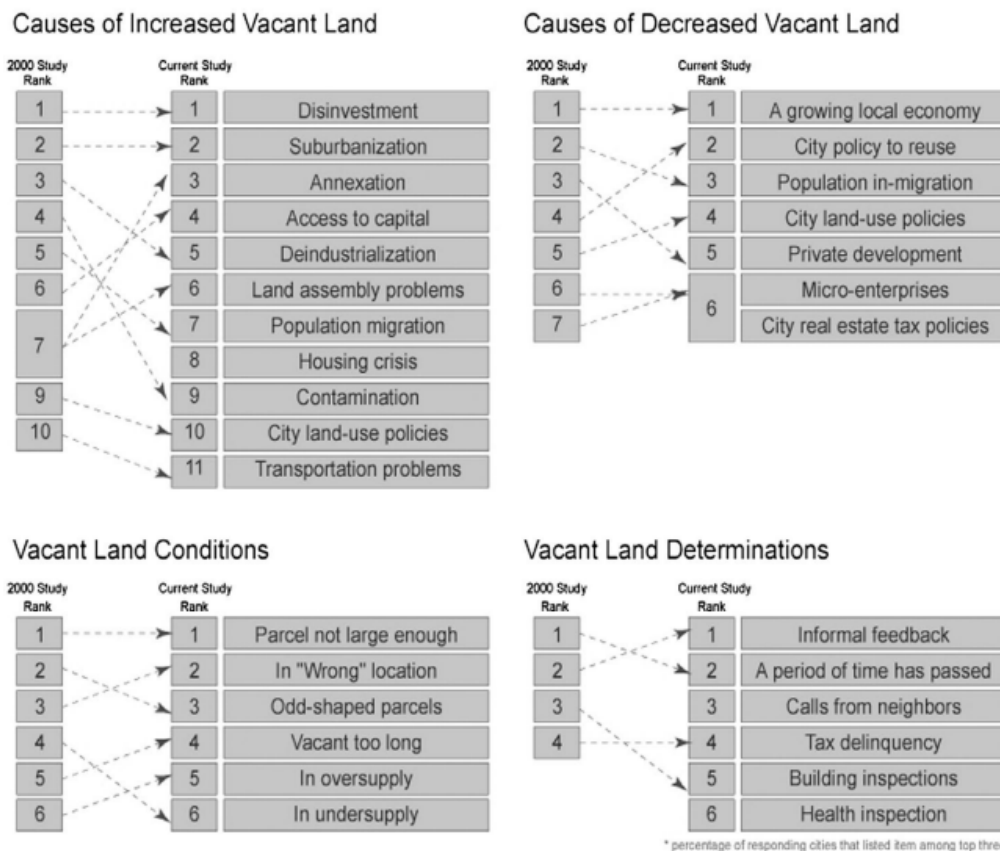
Causes of Increased Vacant Land

| 2000 Study Rank | Current Study Rank | |
|---|---|---|
| 1 | 1 | Disinvestment |
| 2 | 2 | Suburbanization |
| 3 | 3 | Annexation |
| 4 | 4 | Access to capital |
| 5 | 5 | Deindustrialization |
| 6 | 6 | Land assembly problems |
| 7 | 7 | Population migration |
| | 8 | Housing crisis |
| 9 | 9 | Contamination |
| 10 | 10 | City land-use policies |
| | 11 | Transportation problems |

Causes of Decreased Vacant Land

| 2000 Study Rank | Current Study Rank | |
|---|---|---|
| 1 | 1 | A growing local economy |
| 2 | 2 | City policy to reuse |
| 3 | 3 | Population in-migration |
| 4 | 4 | City land-use policies |
| 5 | 5 | Private development |
| 6 | 6 | Micro-enterprises |
| 7 | | City real estate tax policies |

Vacant Land Conditions

| 2000 Study Rank | Current Study Rank | |
|---|---|---|
| 1 | 1 | Parcel not large enough |
| 2 | 2 | In "Wrong" location |
| 3 | 3 | Odd-shaped parcels |
| 4 | 4 | Vacant too long |
| 5 | 5 | In oversupply |
| 6 | 6 | In undersupply |

Vacant Land Determinations

| 2000 Study Rank | Current Study Rank | |
|---|---|---|
| 1 | 1 | Informal feedback |
| 2 | 2 | A period of time has passed |
| 3 | 3 | Calls from neighbors |
| 4 | 4 | Tax delinquency |
| | 5 | Building inspections |
| | 6 | Health inspection |

* percentage of responding cities that listed item among top thre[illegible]